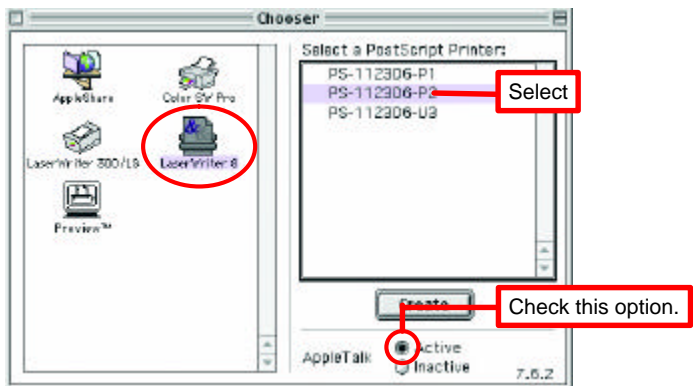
Chooser

AppleShare

Color SW Pro

LaserWriter 300/LS

LaserWriter 8

Preview™

Select a PostScript Printer:

PS-112306-P1

PS-112306-P2

PS-112306-U3

Select

Create

Check this option.

AppleTalk

Active

Inactive

7.6.2